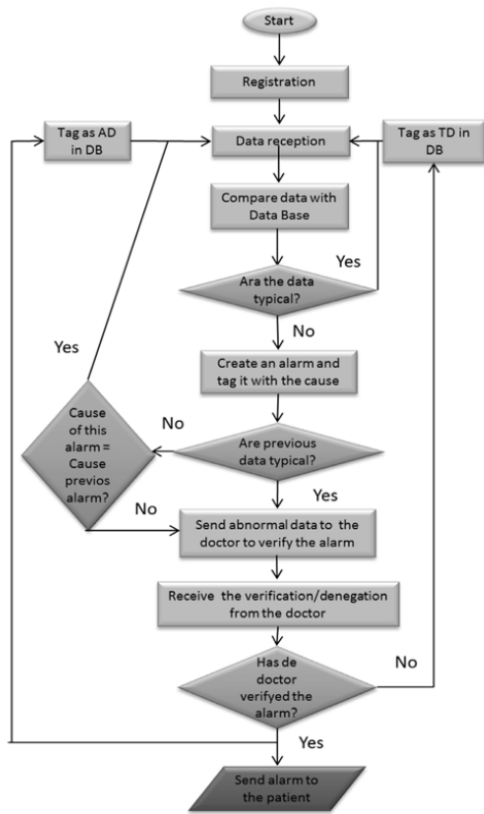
Start

Registration

Tag as AD in DB

Data reception

Tag as TD in DB

Compare data with Data Base

Yes

Ara the data typical?

No

Yes

Create an alarm and tag it with the cause

Cause of this alarm = Cause previos alarm?

No

Are previous data typical?

Yes

No

Send abnormal data to the doctor to verify the alarm

Receive the verification/denegation from the doctor

Has de doctor verifyed the alarm?

No

Yes

Send alarm to the patient